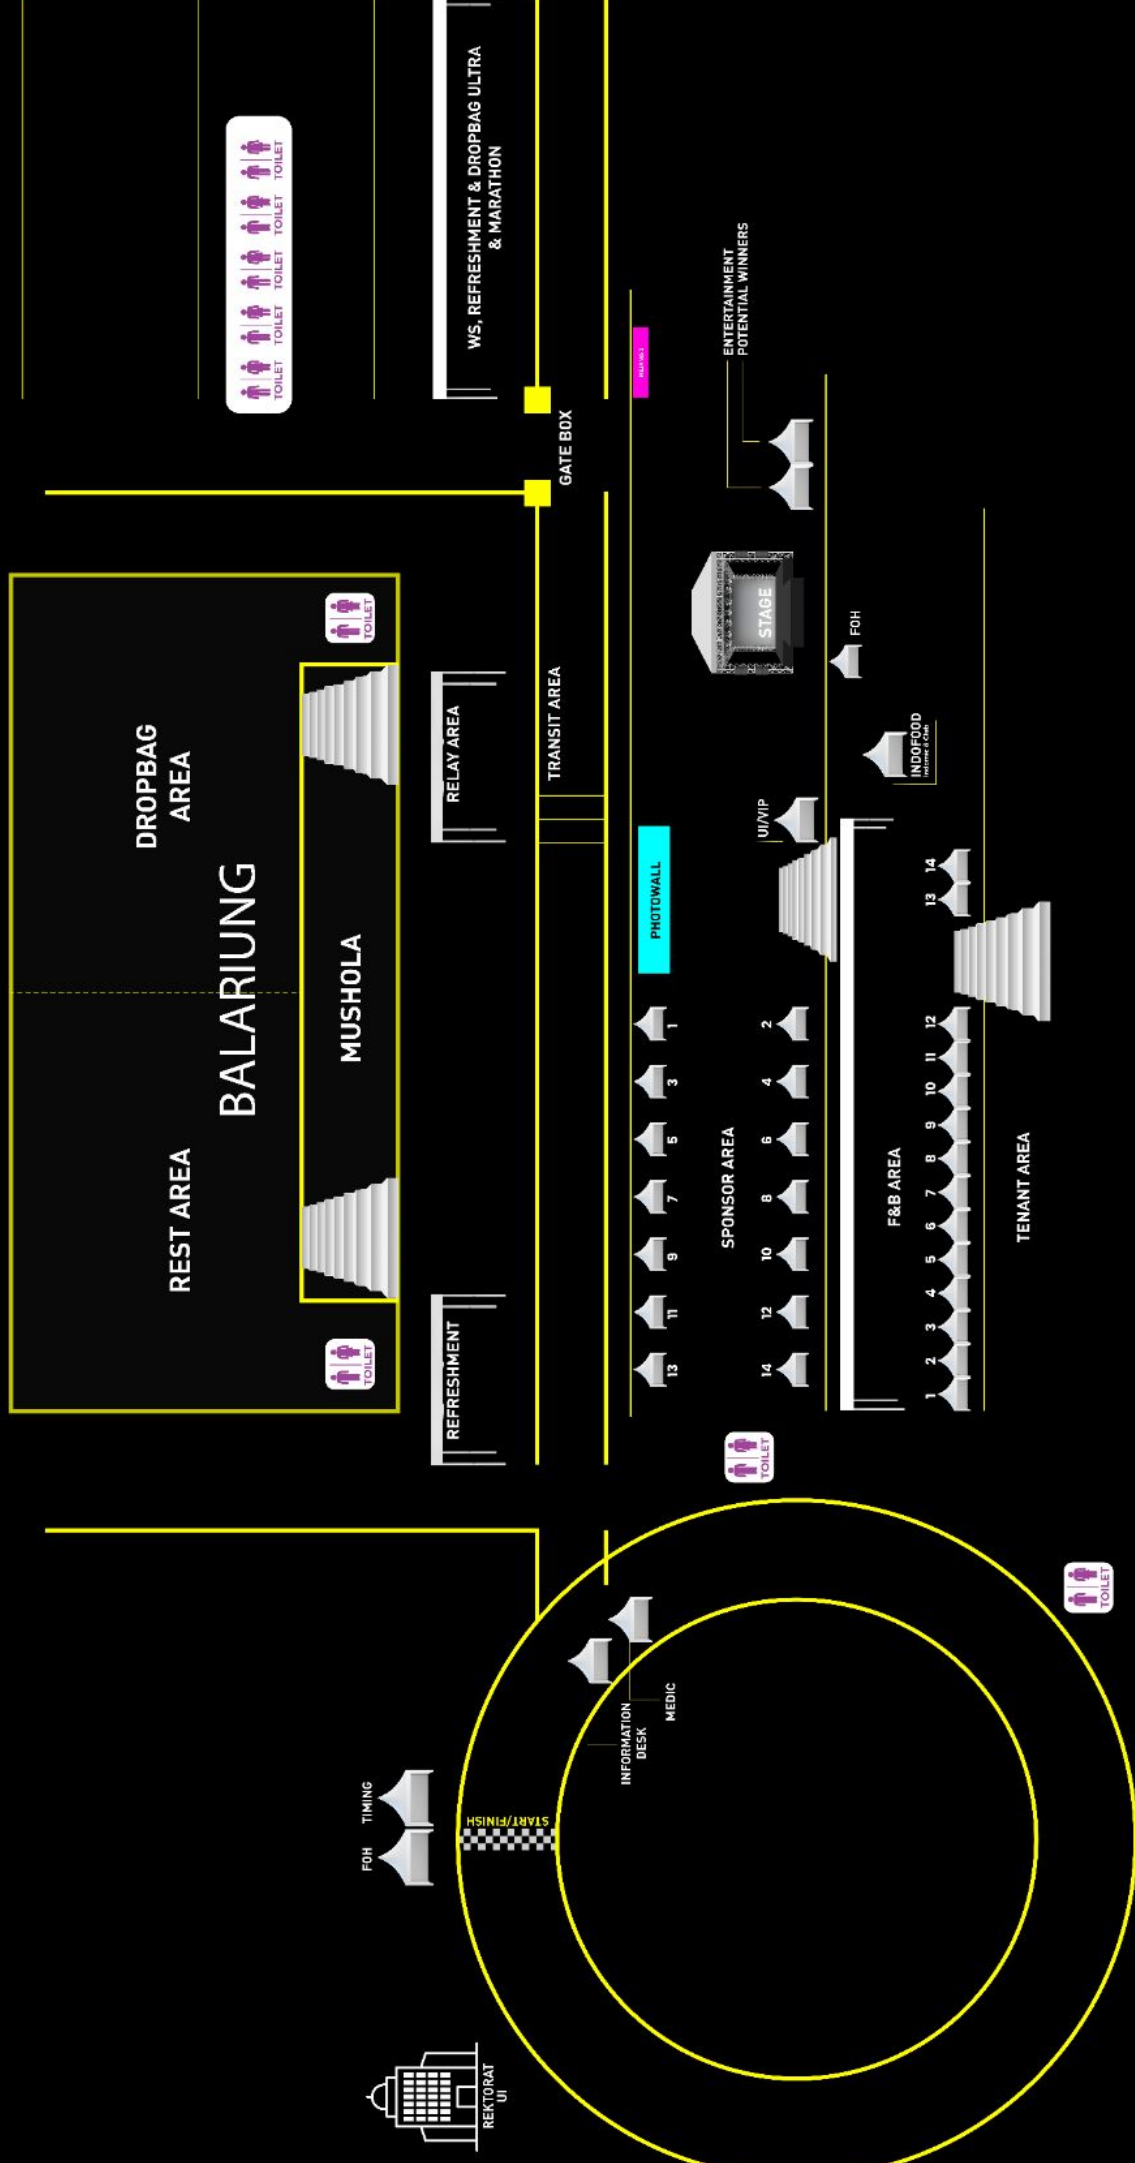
TOILET TOILET TOILET TOILET TOILET

WS, REFRESHMENT & DROPBAG ULTRA & MARATHON

GATE BOX

ENTERTAINMENT POTENTIAL WINNERS

DROPBAG AREA

BALARIUNG

REST AREA

MUSHOLA

TOILET

TOILET

RELAY AREA

REFRESHMENT

TRANSIT AREA

STAGE

FOH

INDOFOOD

UI/VIP

PHOTOWALL

1 3 5 7 9 11 13

2 4 6 8 10 12 14

SPONSOR AREA

F&B AREA

14 13 12 11 10 9 8 7 6 5 4 3 2 1

TENANT AREA

TOILET

TOILET

INFORMATION DESK

MEDIC

TIMING

FOH

START/FINISH

REKTORAT UI